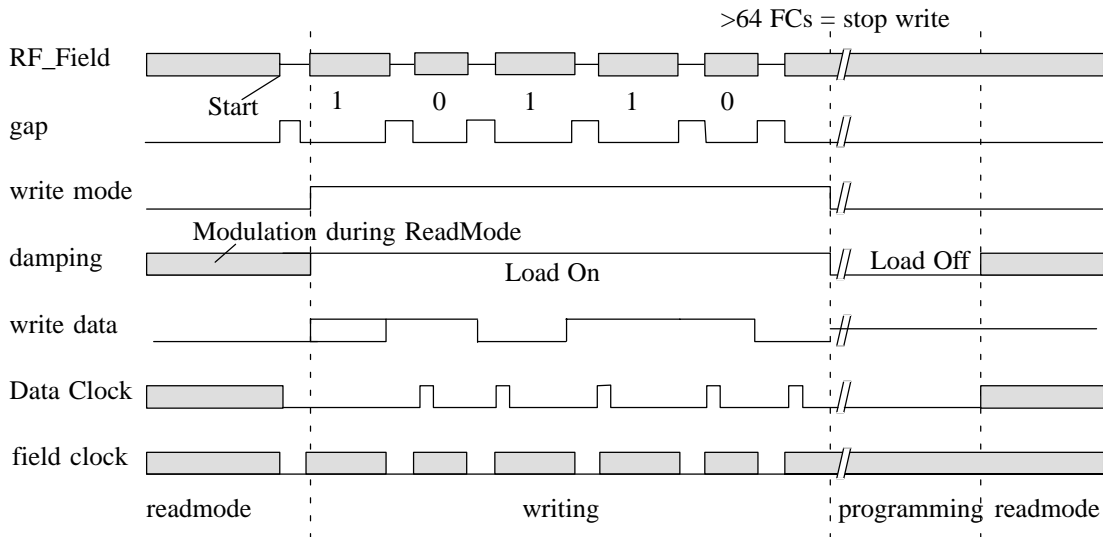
>64 FCs = stop write

RF_Field

Start

1 0 1 1 0

gap

write mode

Modulation during ReadMode

damping

Load On

Load Off

write data

Data Clock

field clock

readmode

writing

programming

readmode